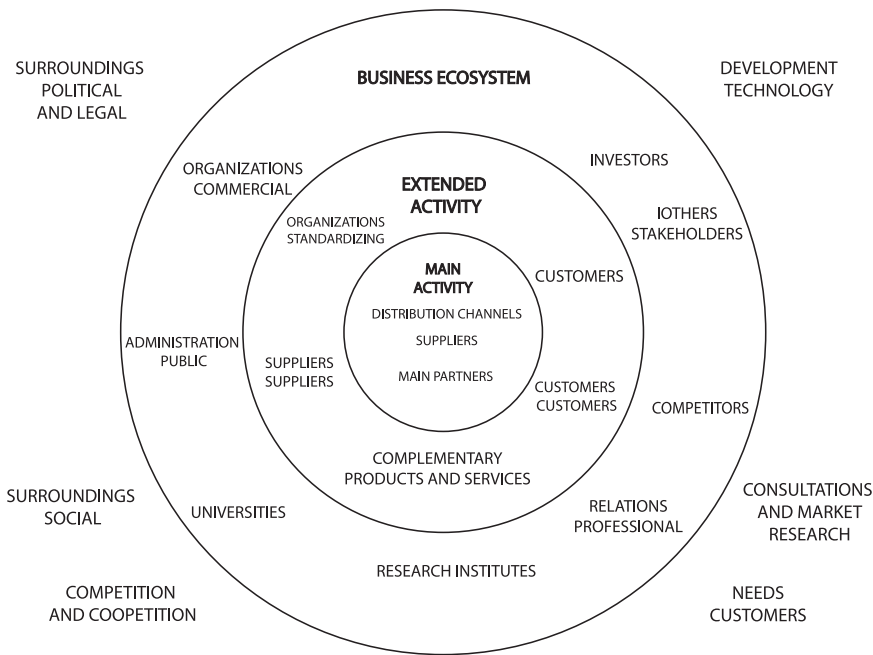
SURROUNDINGS POLITICAL AND LEGAL

BUSINESS ECOSYSTEM

DEVELOPMENT TECHNOLOGY

ORGANIZATIONS COMMERCIAL

EXTENDED ACTIVITY

INVESTORS

IOTHERS STAKEHOLDERS

ORGANIZATIONS STANDARDIZING

MAIN ACTIVITY

CUSTOMERS

DISTRIBUTION CHANNELS

SUPPLIERS

MAIN PARTNERS

ADMINISTRATION PUBLIC

SUPPLIERS SUPPLIERS

CUSTOMERS CUSTOMERS

COMPETITORS

COMPLEMENTARY PRODUCTS AND SERVICES

SURROUNDINGS SOCIAL

UNIVERSITIES

RELATIONS PROFESSIONAL

CONSULTATIONS AND MARKET RESEARCH

RESEARCH INSTITUTES

COMPETITION AND COOPETITION

NEEDS CUSTOMERS